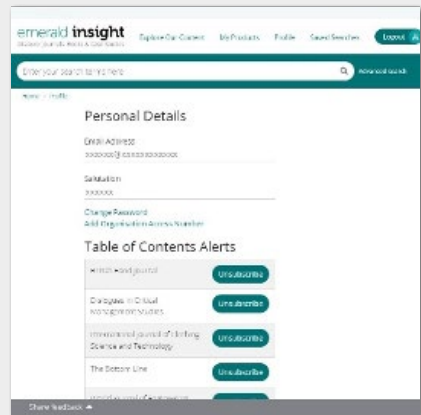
emerald insight
Discover Journals, Books & Case Studies

Explore Our Content   My Products   Profile   Saved Searches   Logout

Enter your search terms here   Advanced search

Home / Profile

Personal Details

Email Address
xxxxxxx@xxxxxxxxxxx

Salutation
xxxxxx

Change Password
Add Organisation Access Number

Table of Contents Alerts

British Food Journal   Unsubscribe

Dialogues in Critical Management Studies   Unsubscribe

International Journal of Clothing Science and Technology   Unsubscribe

The Bottom Line   Unsubscribe

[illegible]

Share feedback